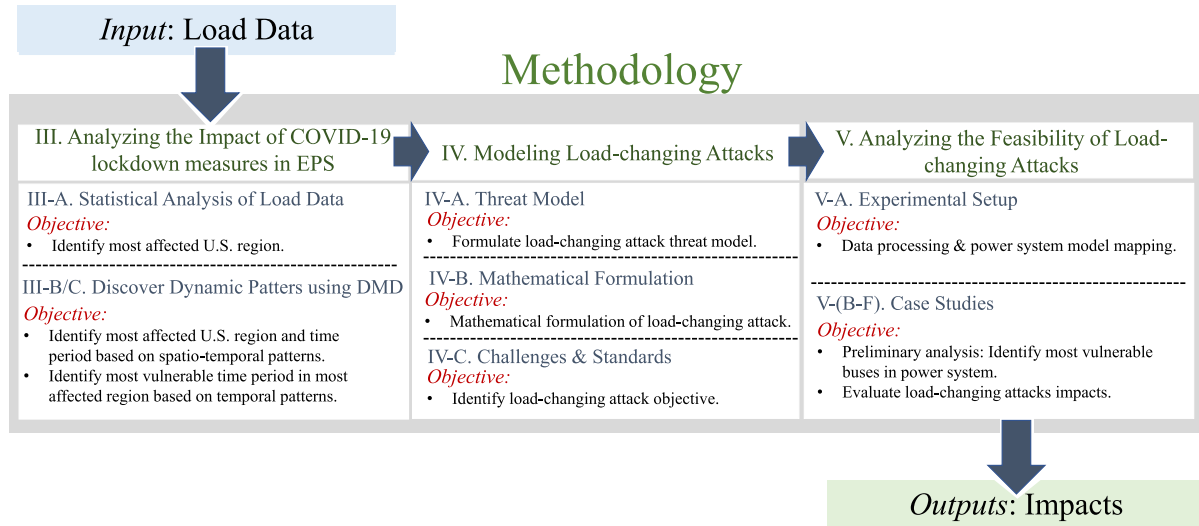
*Input*: Load Data

Methodology

III. Analyzing the Impact of COVID-19 lockdown measures in EPS

III-A. Statistical Analysis of Load Data
*Objective:*
• Identify most affected U.S. region.

III-B/C. Discover Dynamic Patters using DMD
*Objective:*
• Identify most affected U.S. region and time period based on spatio-temporal patterns.
• Identify most vulnerable time period in most affected region based on temporal patterns.

IV. Modeling Load-changing Attacks

IV-A. Threat Model
*Objective:*
• Formulate load-changing attack threat model.

IV-B. Mathematical Formulation
*Objective:*
• Mathematical formulation of load-changing attack.

IV-C. Challenges & Standards
*Objective:*
• Identify load-changing attack objective.

V. Analyzing the Feasibility of Load-changing Attacks

V-A. Experimental Setup
*Objective:*
• Data processing & power system model mapping.

V-(B-F). Case Studies
*Objective:*
• Preliminary analysis: Identify most vulnerable buses in power system.
• Evaluate load-changing attacks impacts.

*Outputs*: Impacts